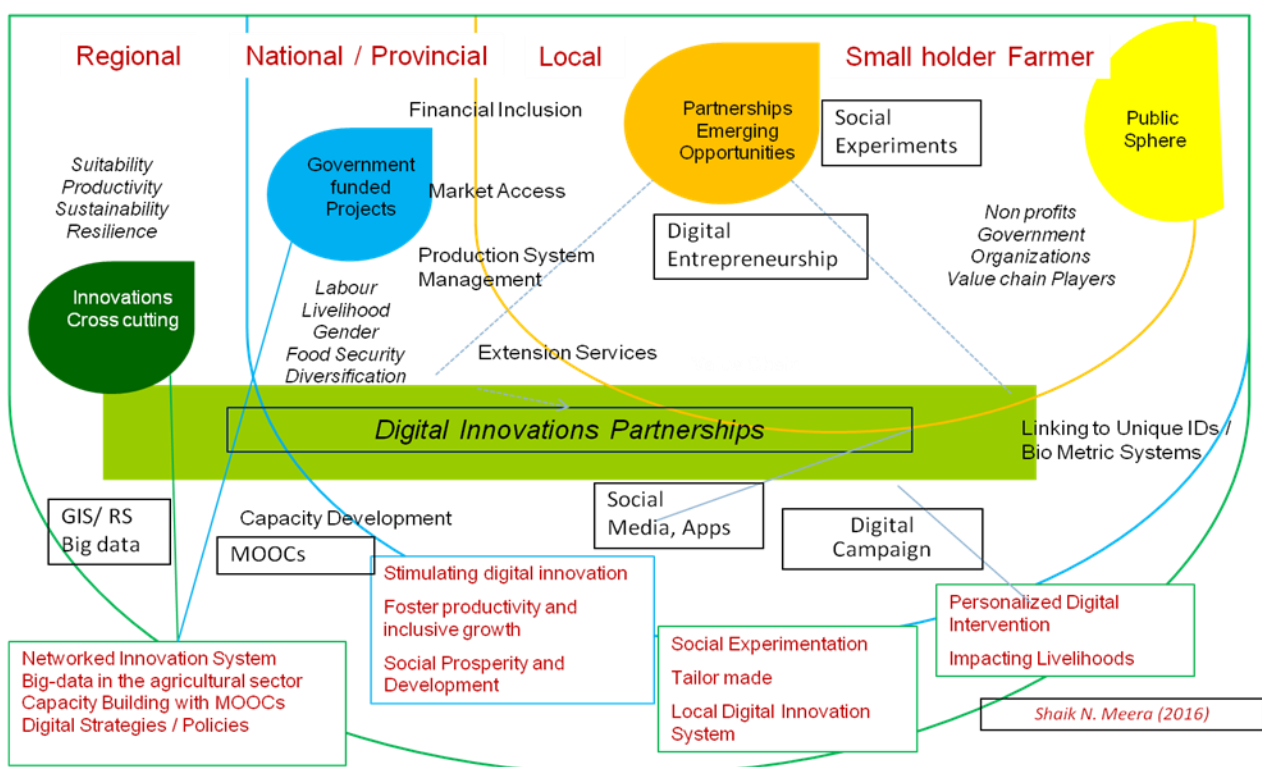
Regional

National / Provincial

Local

Small holder Farmer

Public Sphere

Partnerships Emerging Opportunities

Social Experiments

Financial Inclusion

Government funded Projects

Market Access

Suitability
Productivity
Sustainability
Resilience

Digital Entrepreneurship

Non profits
Government
Organizations
Value chain Players

Production System Management

Innovations Cross cutting

Labour
Livelihood
Gender
Food Security
Diversification

Extension Services

Digital Innovations Partnerships

Linking to Unique IDs / Bio Metric Systems

Social Media, Apps

GIS/ RS
Big data

Capacity Development

Digital Campaign

MOOCs

Stimulating digital innovation

Foster productivity and inclusive growth

Social Prosperity and Development

Personalized Digital Intervention

Impacting Livelihoods

Social Experimentation

Tailor made

Local Digital Innovation System

Networked Innovation System
Big-data in the agricultural sector
Capacity Building with MOOCs
Digital Strategies / Policies

Shaik N. Meera (2016)